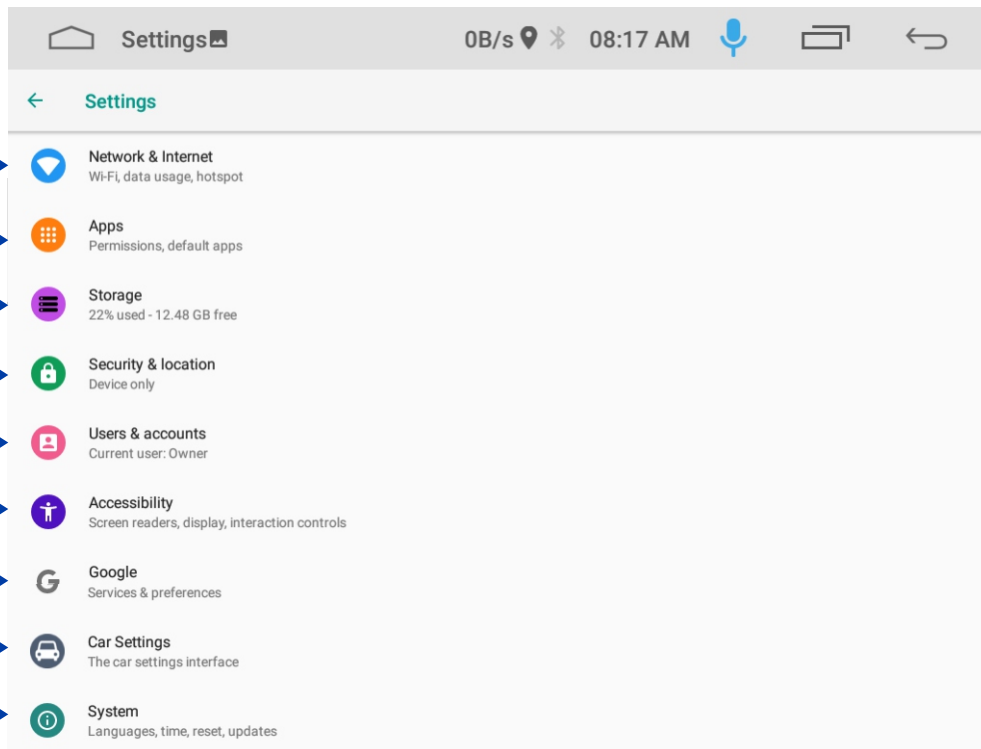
Settings 0B/s 08:17 AM

Settings

Network & Internet
Wi-Fi, data usage, hotspot

Apps
Permissions, default apps

Storage
22% used - 12.48 GB free

Security & location
Device only

Users & accounts
Current user: Owner

Accessibility
Screen readers, display, interaction controls

Google
Services & preferences

Car Settings
The car settings interface

System
Languages, time, reset, updates